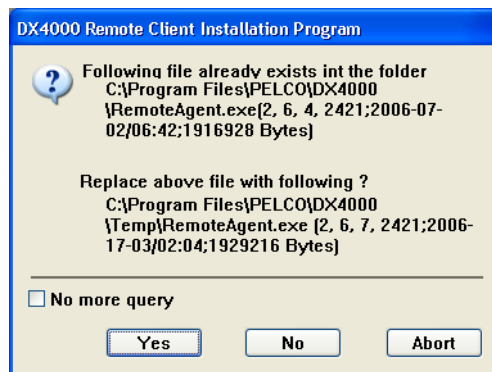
DX4000 Remote Client Installation Program

Following file already exists int the folder
C:\Program Files\PELCO\DX4000
\RemoteAgent.exe(2, 6, 4, 2421;2006-07-02/06:42;1916928 Bytes)

Replace above file with following ?
C:\Program Files\PELCO\DX4000
\Temp\RemoteAgent.exe (2, 6, 7, 2421;2006-17-03/02:04;1929216 Bytes)

No more query

Yes
No
Abort